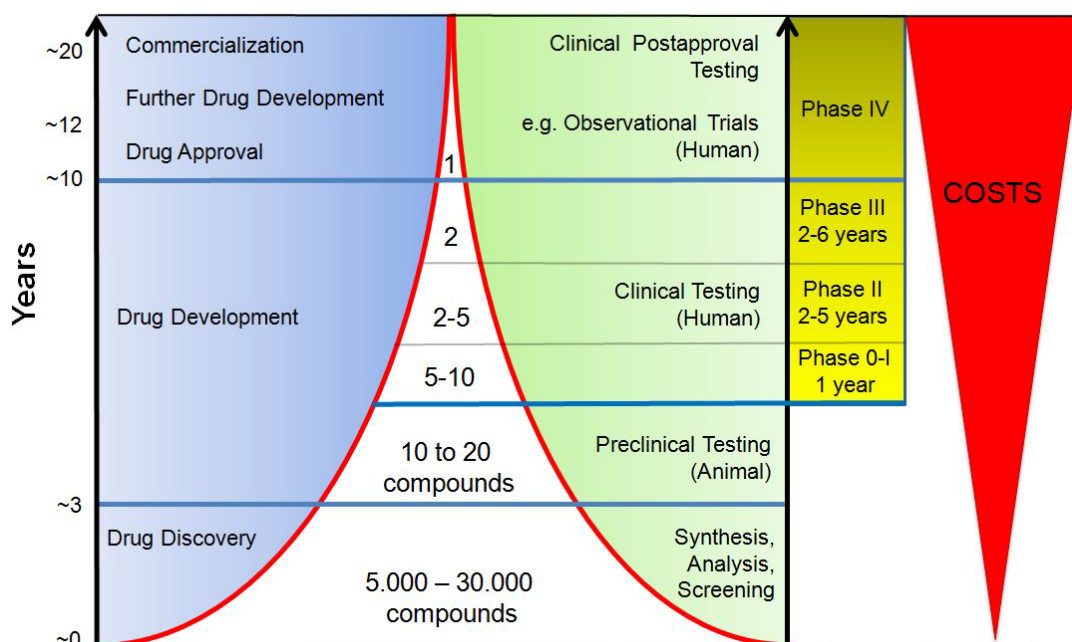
Years

~20
~12
~10
~3
~0

Commercialization

Further Drug Development

Drug Approval

Drug Development

Drug Discovery

1

2

2-5

5-10

10 to 20 compounds

5.000 – 30.000 compounds

Clinical Postapproval Testing

e.g. Observational Trials (Human)

Clinical Testing (Human)

Preclinical Testing (Animal)

Synthesis, Analysis, Screening

Phase IV

Phase III 2-6 years

Phase II 2-5 years

Phase 0-I 1 year

COSTS